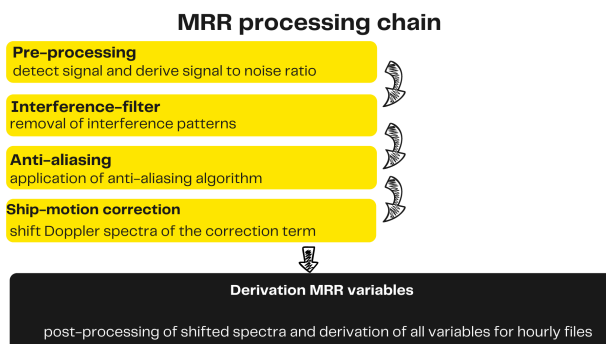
MRR processing chain

Pre-processing
detect signal and derive signal to noise ratio

Interference-filter
removal of interference patterns

Anti-aliasing
application of anti-aliasing algorithm

Ship-motion correction
shift Doppler spectra of the correction term

Derivation MRR variables

post-processing of shifted spectra and derivation of all variables for hourly files